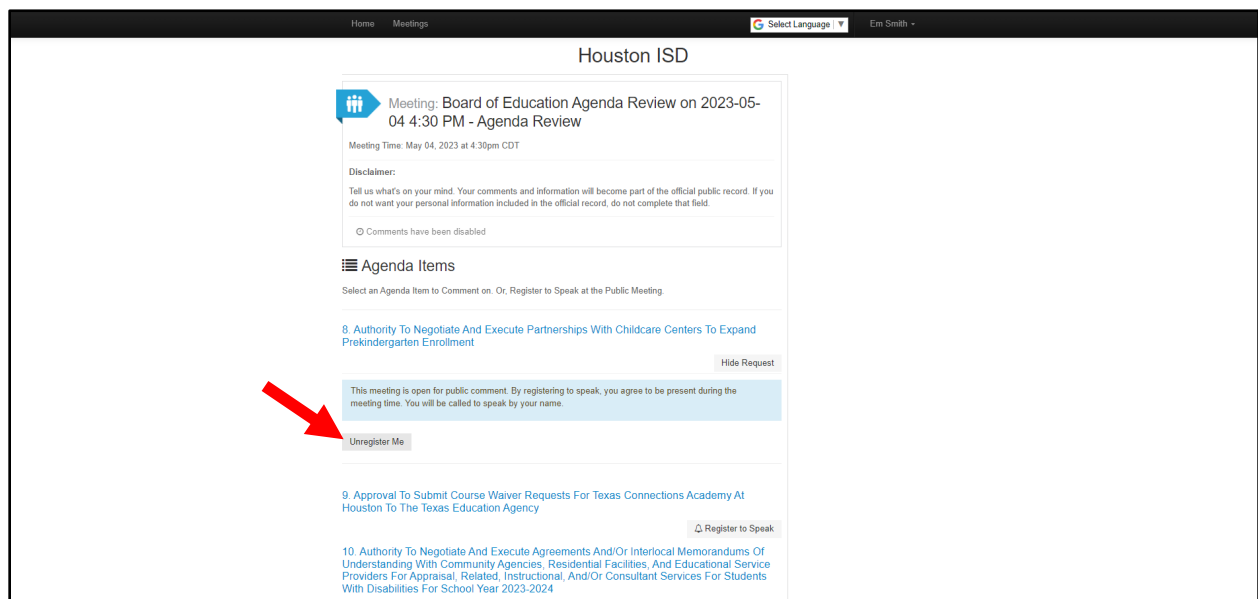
Home Meetings

Select Language ▼

Em Smith ▾

Houston ISD

Meeting: Board of Education Agenda Review on 2023-05-04 4:30 PM - Agenda Review

Meeting Time: May 04, 2023 at 4:30pm CDT

Disclaimer:

Tell us what's on your mind. Your comments and information will become part of the official public record. If you do not want your personal information included in the official record, do not complete that field.

Comments have been disabled

Agenda Items

Select an Agenda Item to Comment on. Or, Register to Speak at the Public Meeting.

8. Authority To Negotiate And Execute Partnerships With Childcare Centers To Expand Prekindergarten Enrollment

Hide Request

This meeting is open for public comment. By registering to speak, you agree to be present during the meeting time. You will be called to speak by your name.

Unregister Me

9. Approval To Submit Course Waiver Requests For Texas Connections Academy At Houston To The Texas Education Agency

Register to Speak

10. Authority To Negotiate And Execute Agreements And/Or Interlocal Memorandums Of Understanding With Community Agencies, Residential Facilities, And Educational Service Providers For Appraisal, Related, Instructional, And/Or Consultant Services For Students With Disabilities For School Year 2023-2024